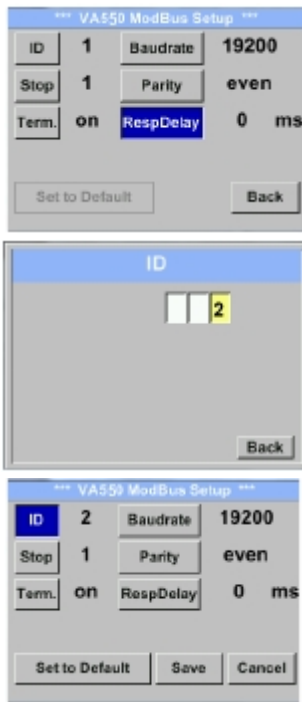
*** VA550 ModBus Setup ***

ID 1 Baudrate 19200

Stop 1 Parity even

Term. on RespDelay 0 ms

Set to Default

Back

ID

2

Back

*** VA550 ModBus Setup ***

ID 2 Baudrate 19200

Stop 1 Parity even

Term. on RespDelay 0 ms

Set to Default Save Cancel